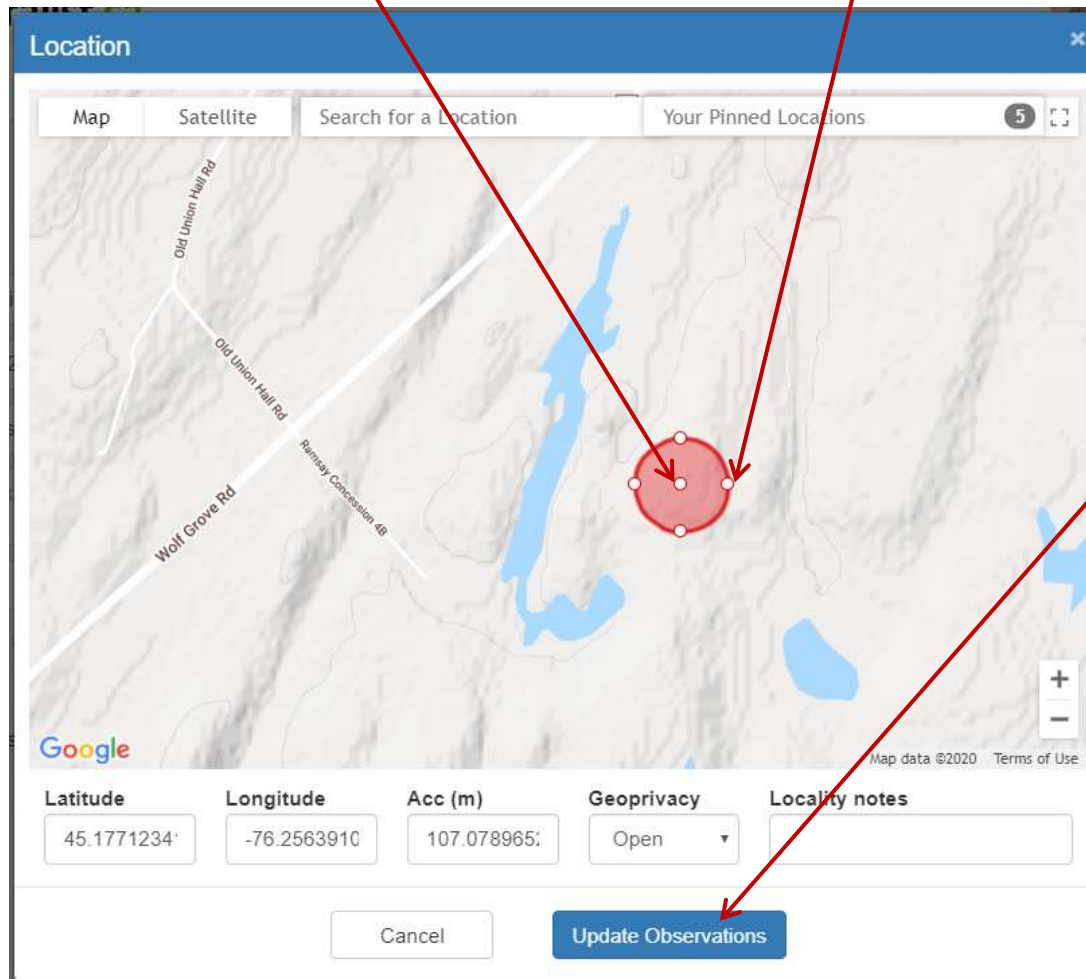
Location

×

Map Satellite Search for a Location Your Pinned Locations 5

Old Union Hall Rd

Old Union Hall Rd

Ramsay Concession 4B

Wolf Grove Rd

Google

Map data ©2020 Terms of Use

+

−

Latitude
45.1771234

Longitude
-76.2563910

Acc (m)
107.078965

Geoprivacy
Open

Locality notes

Cancel

Update Observations